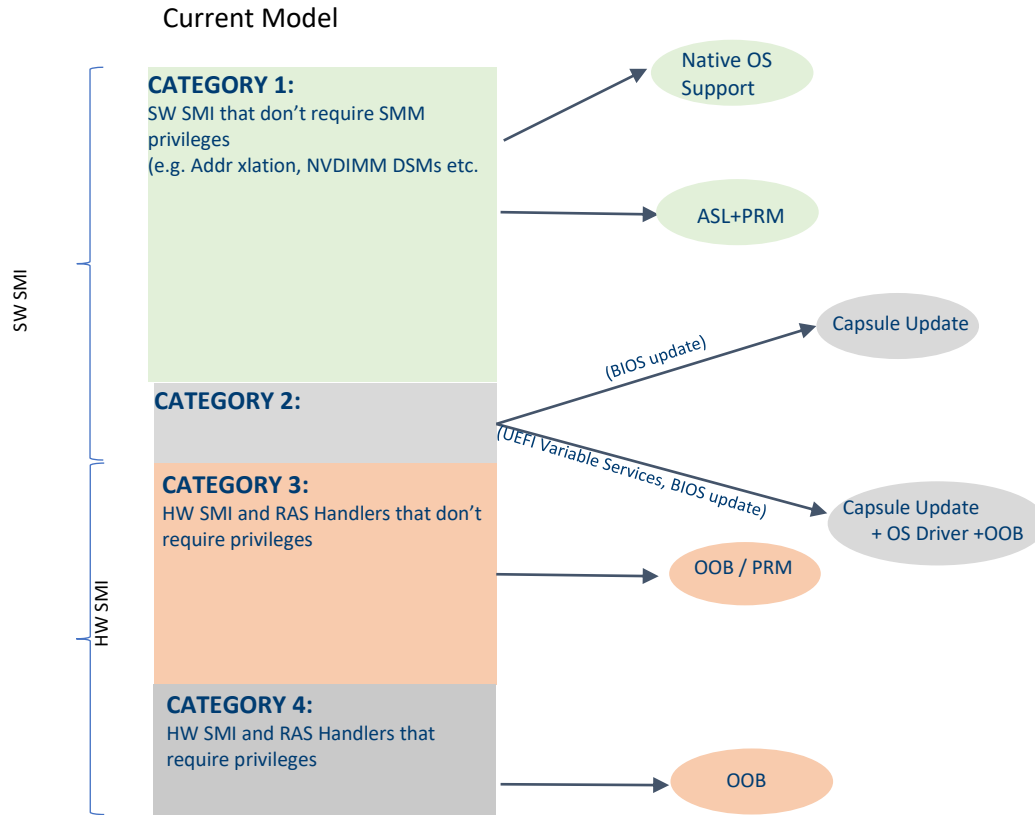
Current Model

SW SMI

CATEGORY 1:
SW SMI that don't require SMM privileges
(e.g. Addr xlation, NVDIMM DSMs etc.

Native OS Support

ASL+PRM

Capsule Update

(BIOS update)

CATEGORY 2:

(UEFI Variable Services, BIOS update)

Capsule Update + OS Driver +OOB

HW SMI

CATEGORY 3:
HW SMI and RAS Handlers that don't require privileges

OOB / PRM

CATEGORY 4:
HW SMI and RAS Handlers that require privileges

OOB